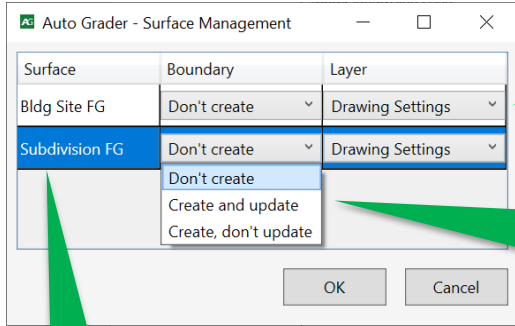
AG Auto Grader - Surface Management

| Surface | Boundary | Layer |
|---|---|---|
| Bldg Site FG | Don't create | Drawing Settings |
| Subdivision FG | Don't create | Drawing Settings |

Don't create
Create and update
Create, don't update

OK
Cancel